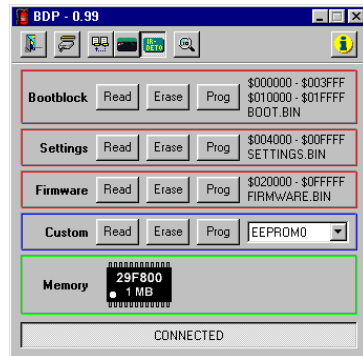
BDP - 0.99

Bootblock Read Erase Prog $000000 - $003FFF $010000 - $01FFFF BOOT.BIN

Settings Read Erase Prog $004000 - $00FFFF SETTINGS.BIN

Firmware Read Erase Prog $020000 - $0FFFFF FIRMWARE.BIN

Custom Read Erase Prog EEPROM0

Memory 29F800 1 MB

CONNECTED